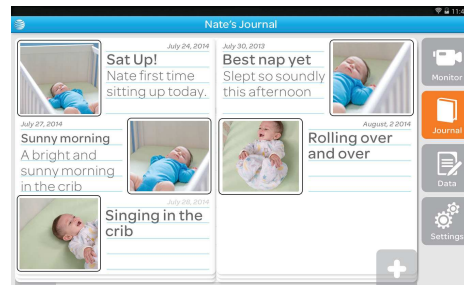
11:4

Nate's Journal

July 24, 2014
Sat Up!
Nate first time sitting up today.

July 27, 2014
Sunny morning
A bright and sunny morning in the crib

July 26, 2014
Singing in the crib

July 30, 2013
Best nap yet
Slept so soundly this afternoon

August, 2 2014
Rolling over and over

Monitor
Journal
Data
Settings